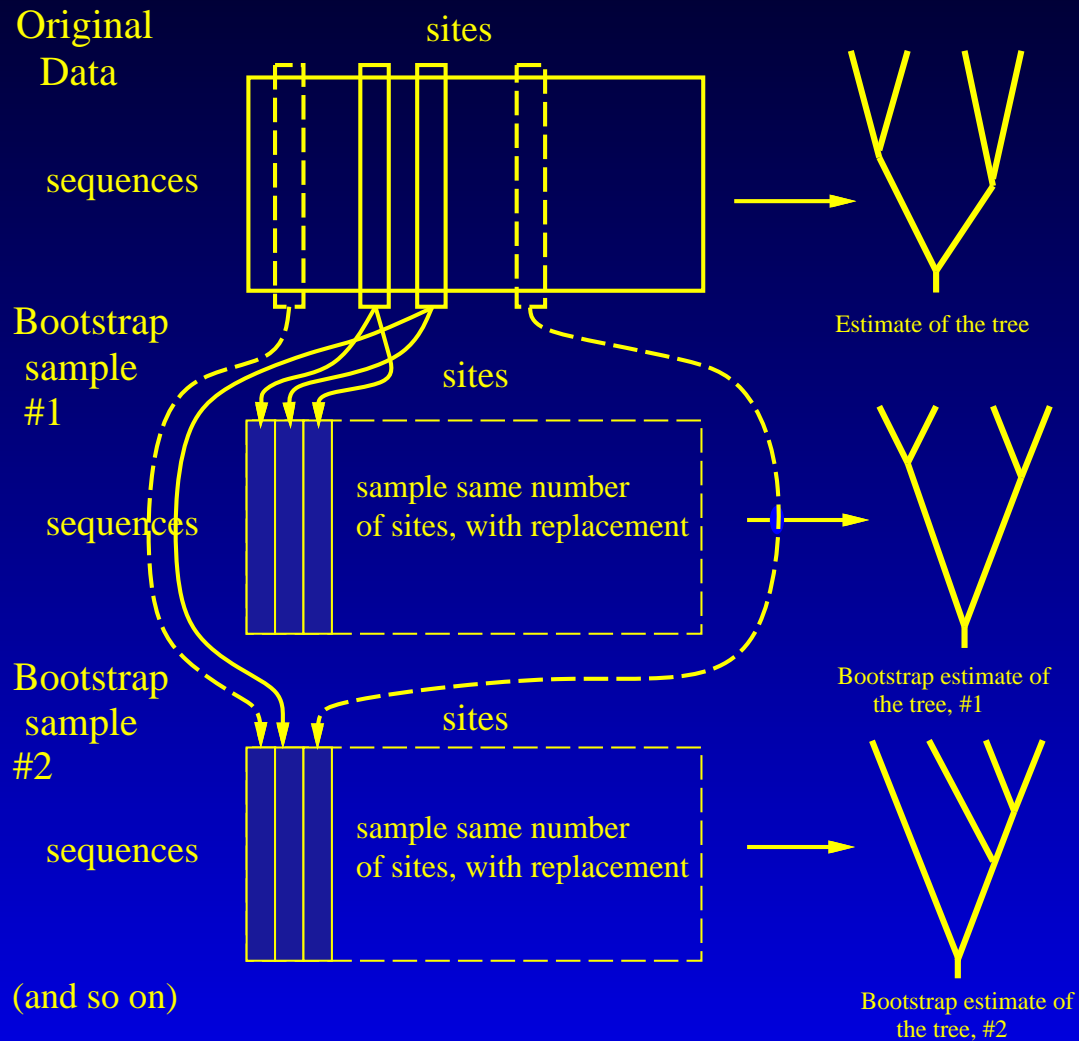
Original Data

sites

sequences

Estimate of the tree

Bootstrap sample #1

sites

sequences

sample same number of sites, with replacement

Bootstrap estimate of the tree, #1

Bootstrap sample #2

sites

sequences

sample same number of sites, with replacement

Bootstrap estimate of the tree, #2

(and so on)